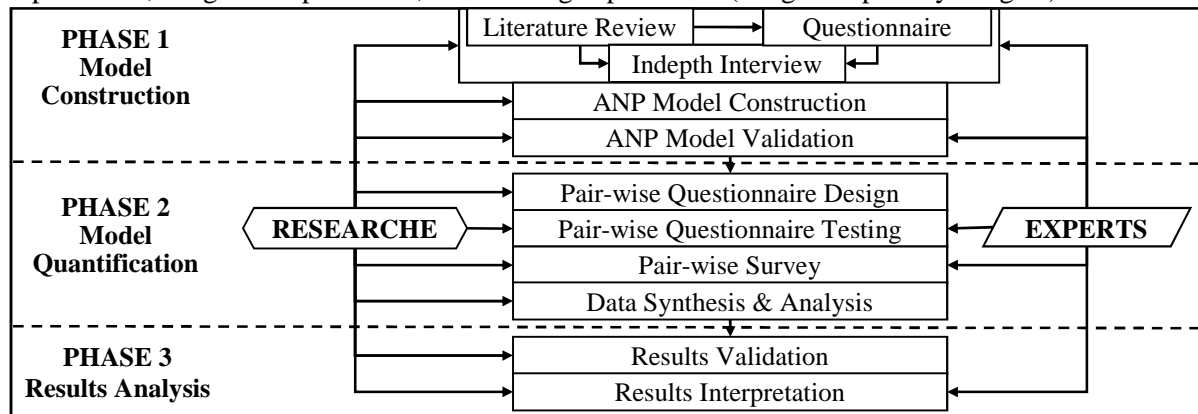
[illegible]

PHASE 1
Model
Construction

Literature Review
Questionnaire
Indepth Interview
ANP Model Construction
ANP Model Validation

PHASE 2
Model
Quantification

RESEARCHE

Pair-wise Questionnaire Design
Pair-wise Questionnaire Testing
Pair-wise Survey
Data Synthesis & Analysis

EXPERTS

PHASE 3
Results Analysis

Results Validation
Results Interpretation